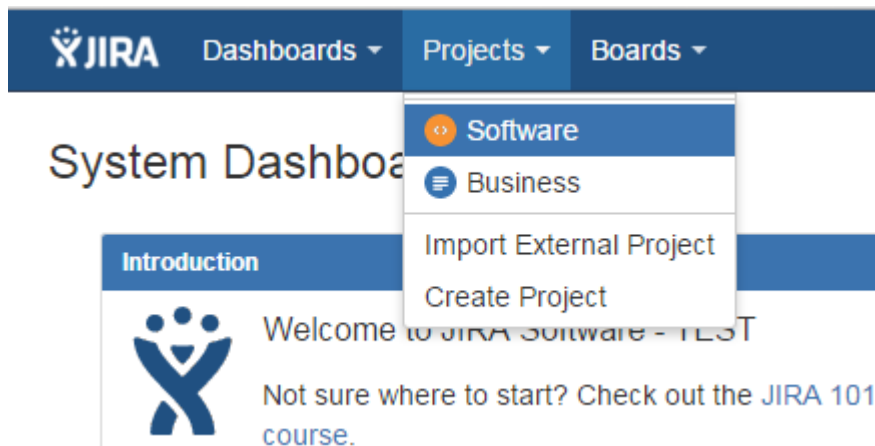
JIRA Dashboards Projects Boards

Software
Business
Import External Project
Create Project

System Dashbo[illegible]

Introduction

Welcome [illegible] JIRA Software - TEST

Not sure where to start? Check out the JIRA 101 course.